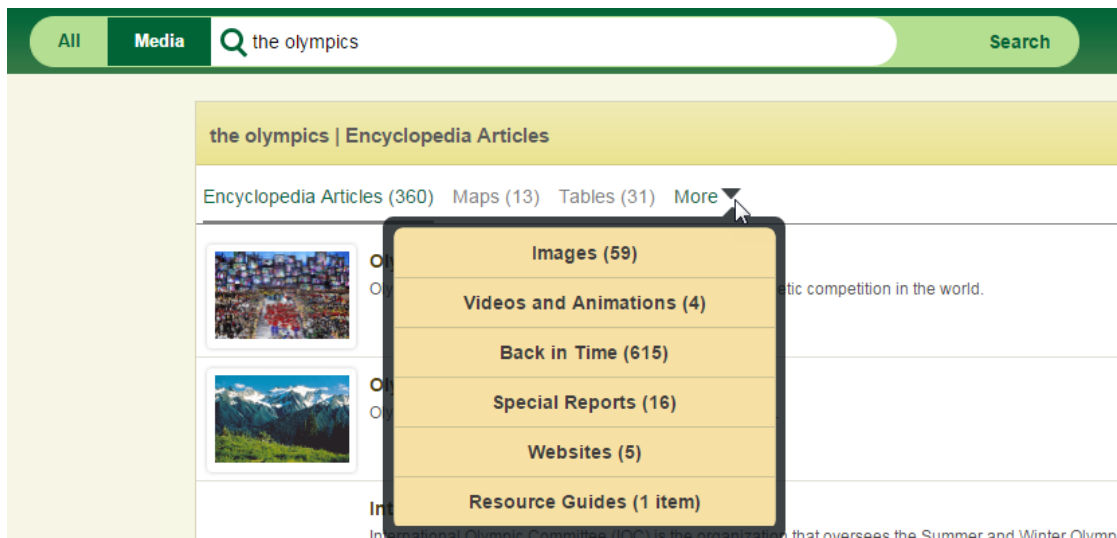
All Media the olympics Search

the olympics | Encyclopedia Articles

Encyclopedia Articles (360) Maps (13) Tables (31) More

Ol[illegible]
Oly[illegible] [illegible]etic competition in the world.

Ol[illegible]
Oly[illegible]

Images (59)
Videos and Animations (4)
Back in Time (615)
Special Reports (16)
Websites (5)
Resource Guides (1 item)

Int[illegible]
International Olympic Committee (IOC) is the organization that oversees the Summer and Winter Olymp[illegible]